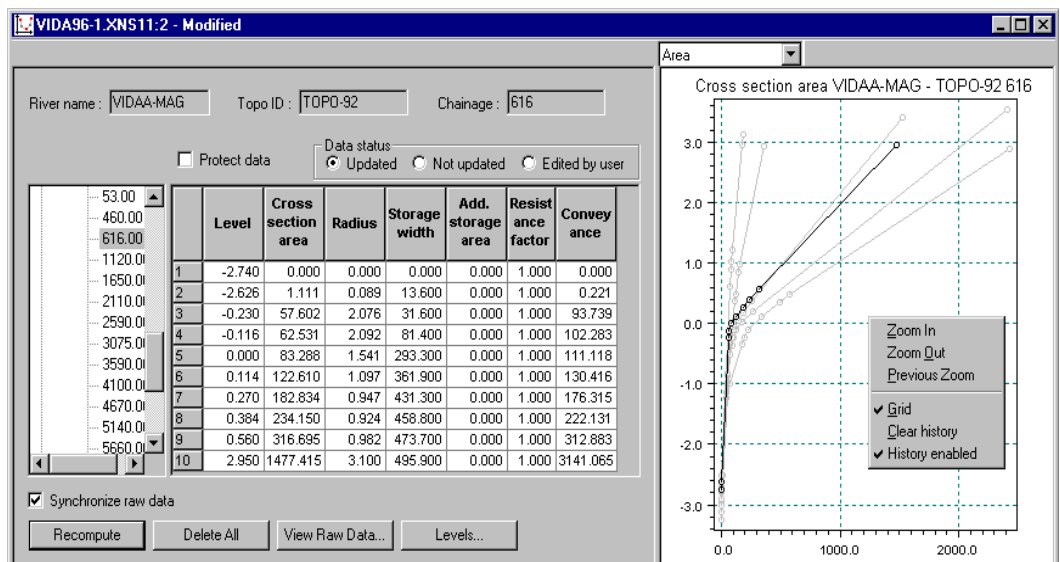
VIDA96-1.XNS11:2 - Modified

River name : VIDAA-MAG

Topo ID : TOPO-92

Chainage : 616

Protect data

Data status
Updated
Not updated
Edited by user

53.00
460.00
616.00
1120.0
1650.0
2110.0
2590.0
3075.0
3590.0
4100.0
4670.0
5140.0
5660.0

| | Level | Cross section area | Radius | Storage width | Add. storage area | Resistance factor | Conveyance |
|---|---|---|---|---|---|---|---|
| 1 | -2.740 | 0.000 | 0.000 | 0.000 | 0.000 | 1.000 | 0.000 |
| 2 | -2.626 | 1.111 | 0.089 | 13.600 | 0.000 | 1.000 | 0.221 |
| 3 | -0.230 | 57.602 | 2.076 | 31.600 | 0.000 | 1.000 | 93.739 |
| 4 | -0.116 | 62.531 | 2.092 | 81.400 | 0.000 | 1.000 | 102.283 |
| 5 | 0.000 | 83.288 | 1.541 | 293.300 | 0.000 | 1.000 | 111.118 |
| 6 | 0.114 | 122.610 | 1.097 | 361.900 | 0.000 | 1.000 | 130.416 |
| 7 | 0.270 | 182.834 | 0.947 | 431.300 | 0.000 | 1.000 | 176.315 |
| 8 | 0.384 | 234.150 | 0.924 | 458.800 | 0.000 | 1.000 | 222.131 |
| 9 | 0.560 | 316.695 | 0.982 | 473.700 | 0.000 | 1.000 | 312.883 |
| 10 | 2.950 | 1477.415 | 3.100 | 495.900 | 0.000 | 1.000 | 3141.065 |

Synchronize raw data

Recompute
Delete All
View Raw Data...
Levels...

Area

Cross section area VIDAA-MAG - TOPO-92 616

3.0
2.0
1.0
0.0
-1.0
-2.0
-3.0
0.0
1000.0
2000.0

Zoom In
Zoom Out
Previous Zoom
Grid
Clear history
History enabled